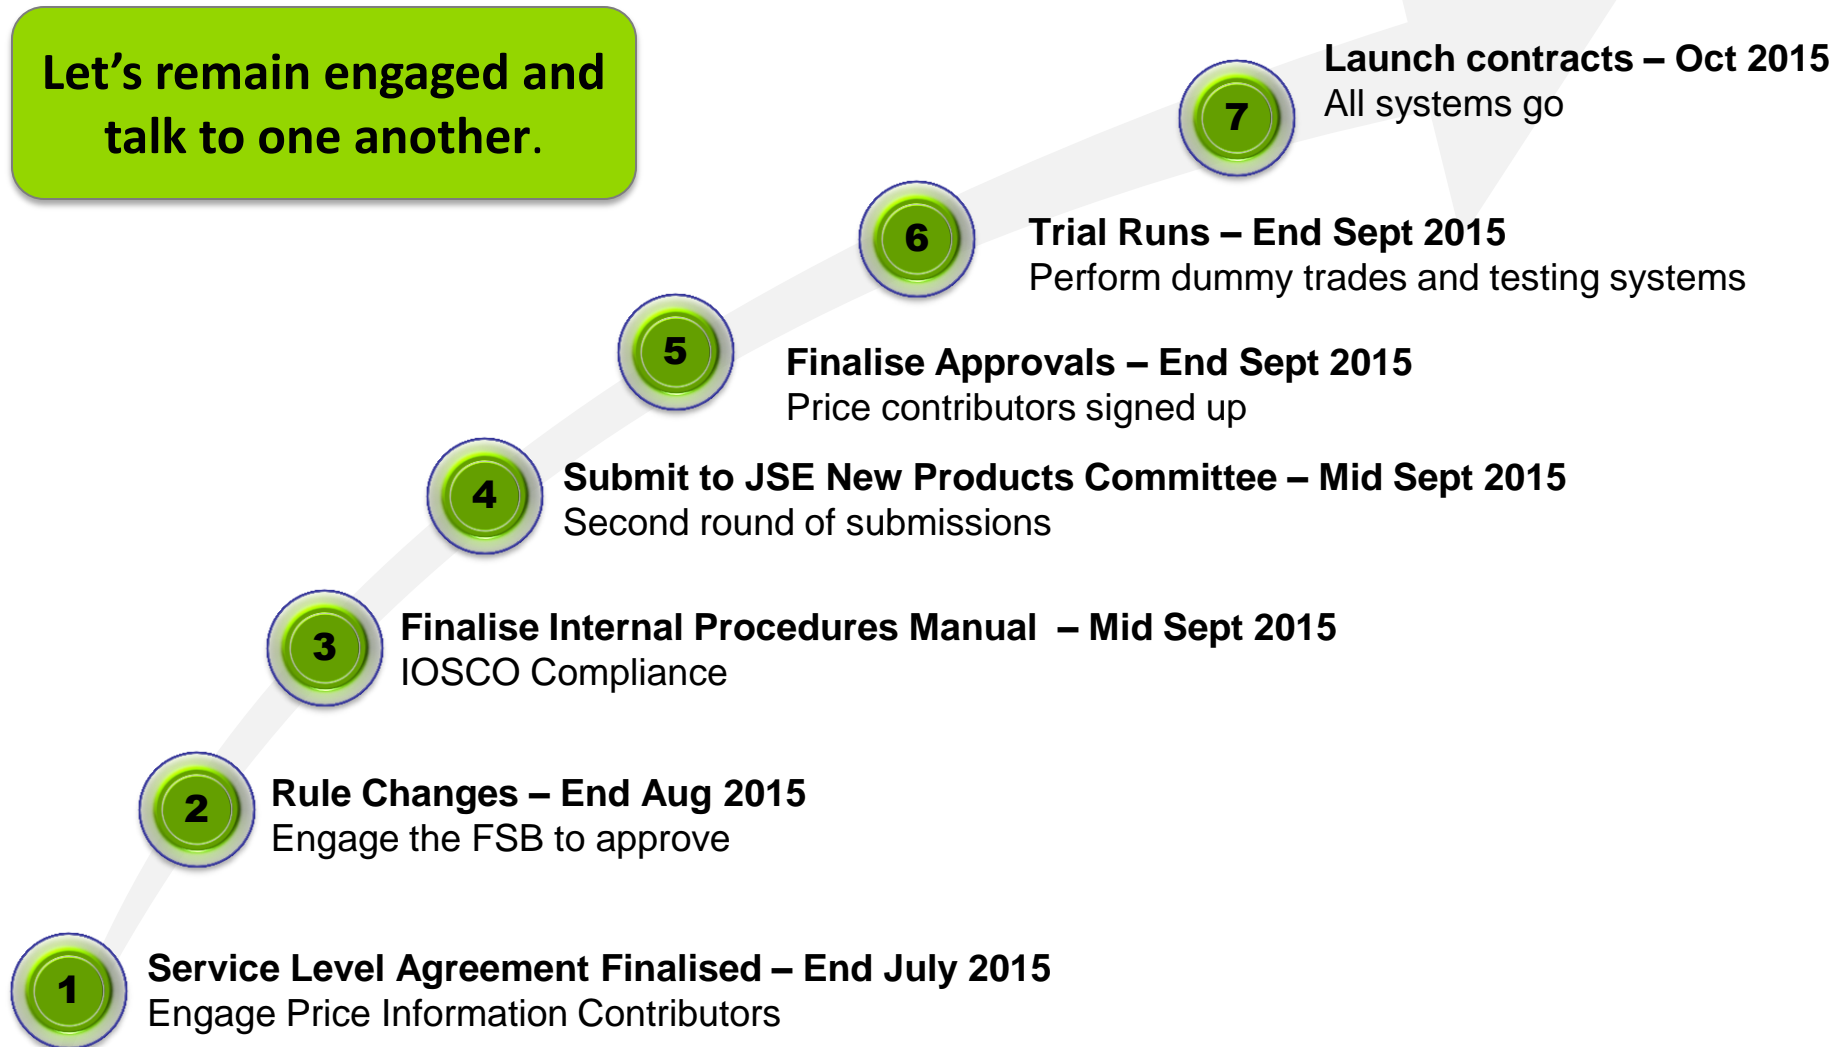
Let’s remain engaged and talk to one another.

7

Launch contracts – Oct 2015
All systems go

6

Trial Runs – End Sept 2015
Perform dummy trades and testing systems

5

Finalise Approvals – End Sept 2015
Price contributors signed up

4

Submit to JSE New Products Committee – Mid Sept 2015
Second round of submissions

3

Finalise Internal Procedures Manual – Mid Sept 2015
IOSCO Compliance

2

Rule Changes – End Aug 2015
Engage the FSB to approve

1

Service Level Agreement Finalised – End July 2015
Engage Price Information Contributors